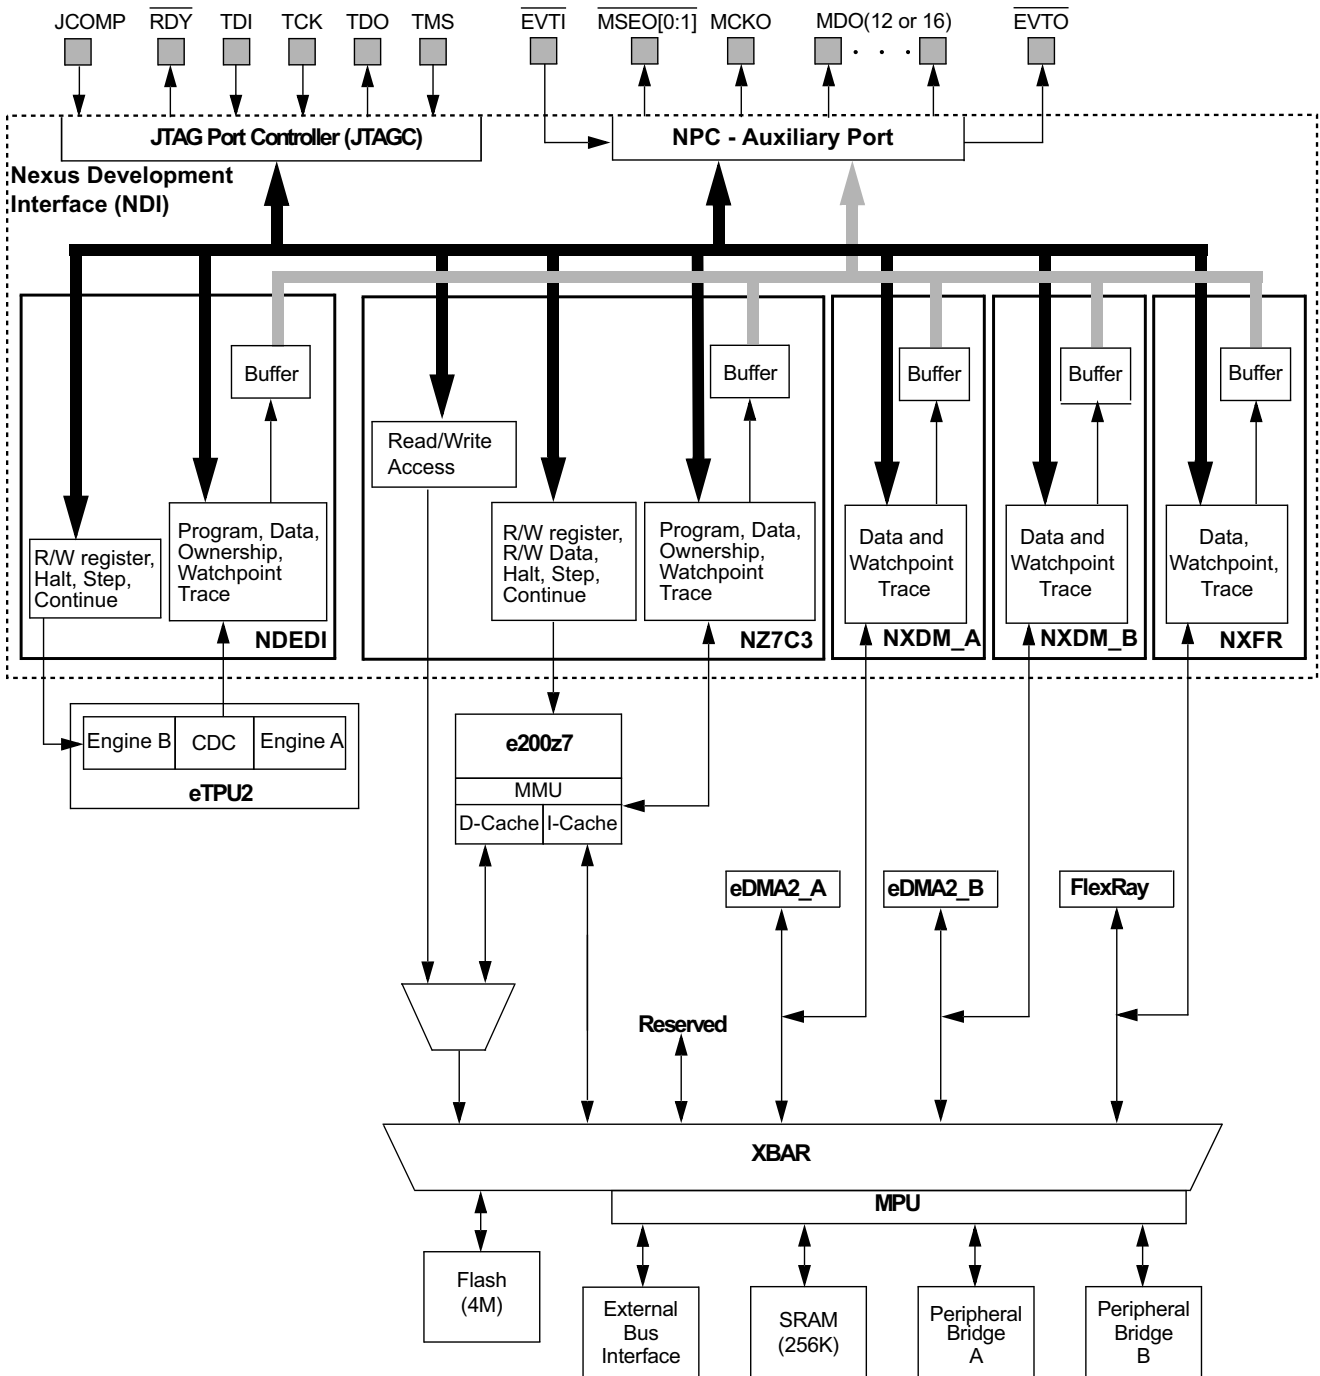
JCOMP $\overline{RDY}$ TDI TCK TDO TMS $\overline{EVTI}$ $\overline{MSEO[0:1]}$ MCKO MDO(12 or 16) $\overline{EVTO}$

JTAG Port Controller (JTAGC)

NPC - Auxiliary Port

Nexus Development Interface (NDI)

Buffer

R/W register, Halt, Step, Continue

Program, Data, Ownership, Watchpoint Trace

NDEDI

Read/Write Access

R/W register, R/W Data, Halt, Step, Continue

Buffer

Program, Data, Ownership, Watchpoint Trace

NZ7C3

Buffer

Data and Watchpoint Trace

NXDM_A

Buffer

Data and Watchpoint Trace

NXDM_B

Buffer

Data, Watchpoint, Trace

NXFR

Engine B CDC Engine A

eTPU2

e200z7

MMU

D-Cache I-Cache

eDMA2_A

eDMA2_B

FlexRay

Reserved

XBAR

MPU

Flash (4M)

External Bus Interface

SRAM (256K)

Peripheral Bridge A

Peripheral Bridge B